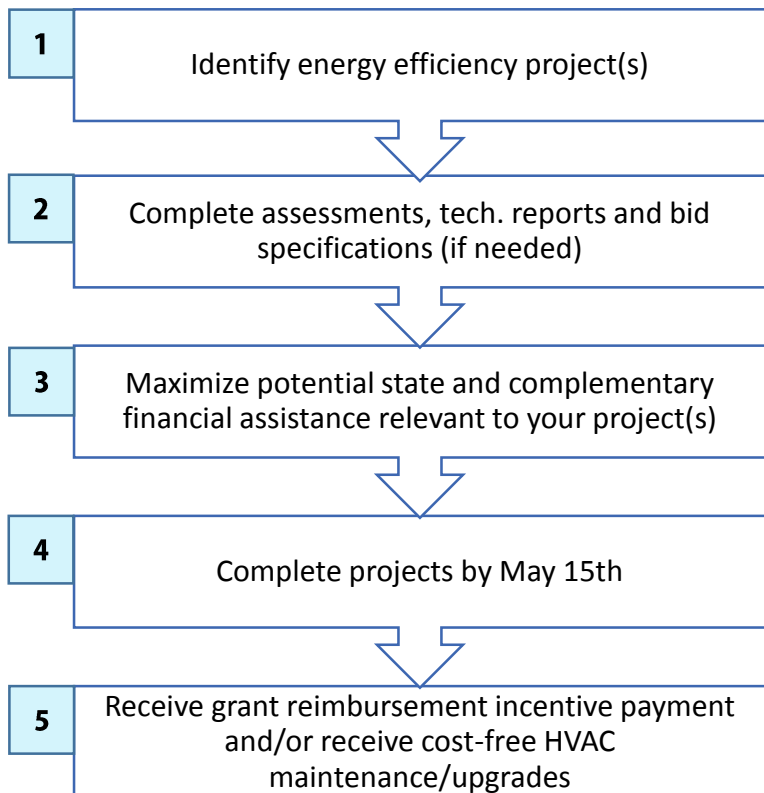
1

Identify energy efficiency project(s)

2

Complete assessments, tech. reports and bid specifications (if needed)

3

Maximize potential state and complementary financial assistance relevant to your project(s)

4

Complete projects by May 15th

5

Receive grant reimbursement incentive payment and/or receive cost-free HVAC maintenance/upgrades